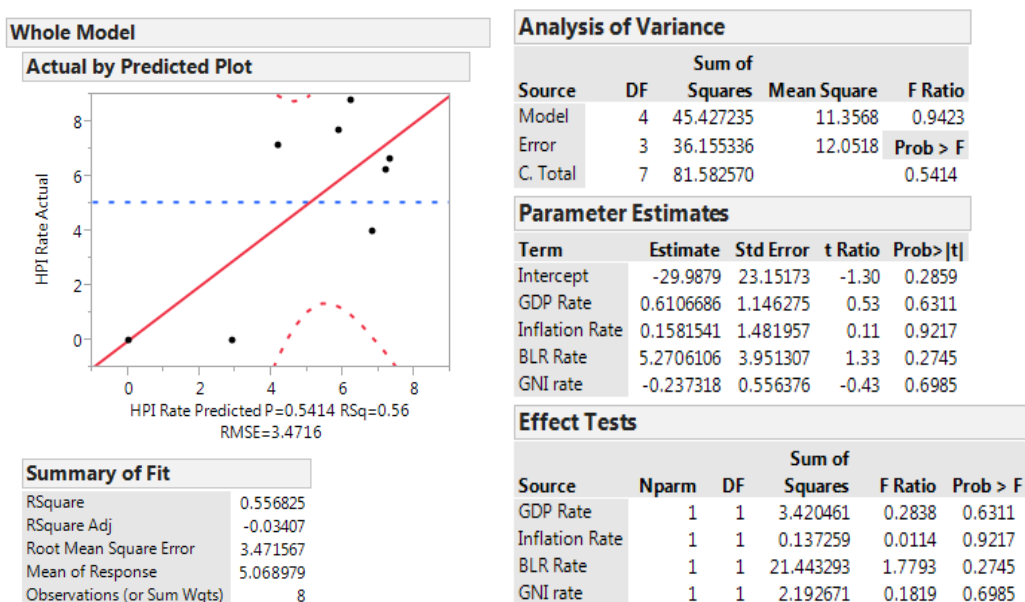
Whole Model

Actual by Predicted Plot

HPI Rate Actual

8
6
4
2
0

0 2 4 6 8

HPI Rate Predicted P=0.5414 RSq=0.56 RMSE=3.4716

Summary of Fit

| | |
|---|---|
| RSquare | 0.556825 |
| RSquare Adj | -0.03407 |
| Root Mean Square Error | 3.471567 |
| Mean of Response | 5.068979 |
| Observations (or Sum Wgts) | 8 |

Analysis of Variance

| Source | DF | Sum of Squares | Mean Square | F Ratio |
|---|---|---|---|---|
| Model | 4 | 45.427235 | 11.3568 | 0.9423 |
| Error | 3 | 36.155336 | 12.0518 | Prob > F |
| C. Total | 7 | 81.582570 | | 0.5414 |

Parameter Estimates

| Term | Estimate | Std Error | t Ratio | Prob>\|t\| |
|---|---|---|---|---|
| Intercept | -29.9879 | 23.15173 | -1.30 | 0.2859 |
| GDP Rate | 0.6106686 | 1.146275 | 0.53 | 0.6311 |
| Inflation Rate | 0.1581541 | 1.481957 | 0.11 | 0.9217 |
| BLR Rate | 5.2706106 | 3.951307 | 1.33 | 0.2745 |
| GNI rate | -0.237318 | 0.556376 | -0.43 | 0.6985 |

Effect Tests

| Source | Nparm | DF | Sum of Squares | F Ratio | Prob > F |
|---|---|---|---|---|---|
| GDP Rate | 1 | 1 | 3.420461 | 0.2838 | 0.6311 |
| Inflation Rate | 1 | 1 | 0.137259 | 0.0114 | 0.9217 |
| BLR Rate | 1 | 1 | 21.443293 | 1.7793 | 0.2745 |
| GNI rate | 1 | 1 | 2.192671 | 0.1819 | 0.6985 |